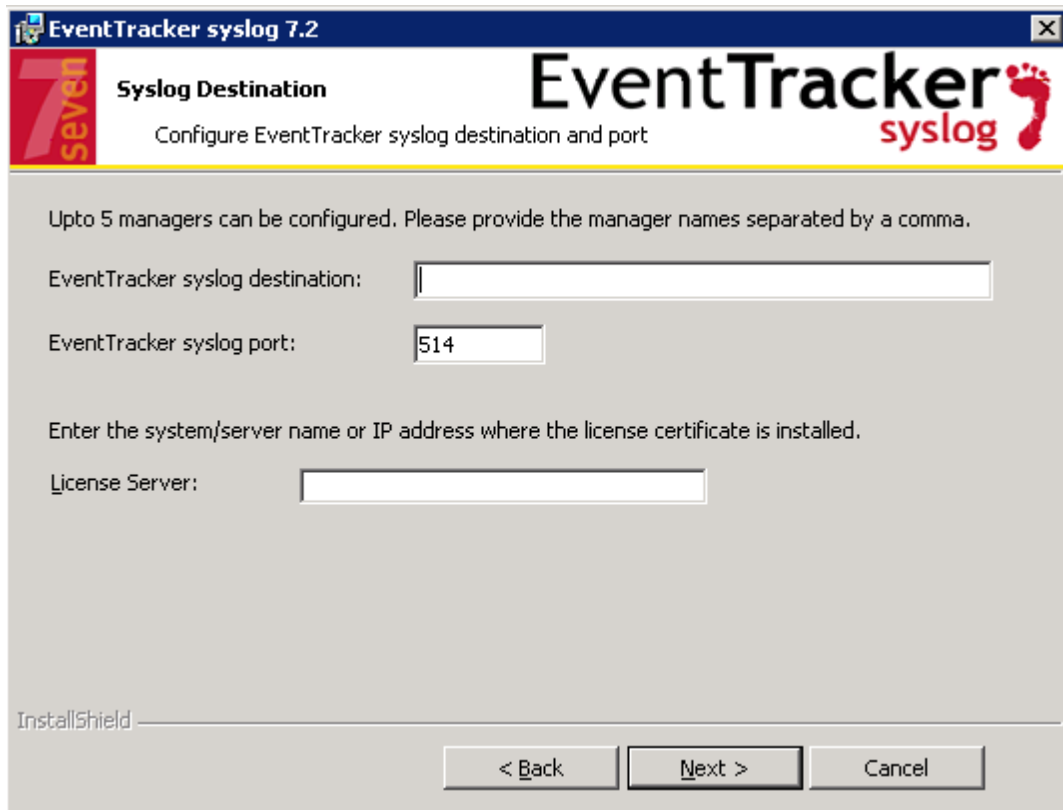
EventTracker syslog 7.2

7 seven

Syslog Destination

Configure EventTracker syslog destination and port

EventTracker syslog

Upto 5 managers can be configured. Please provide the manager names separated by a comma.

EventTracker syslog destination:

EventTracker syslog port: 514

Enter the system/server name or IP address where the license certificate is installed.

License Server:

InstallShield

< Back
Next >
Cancel